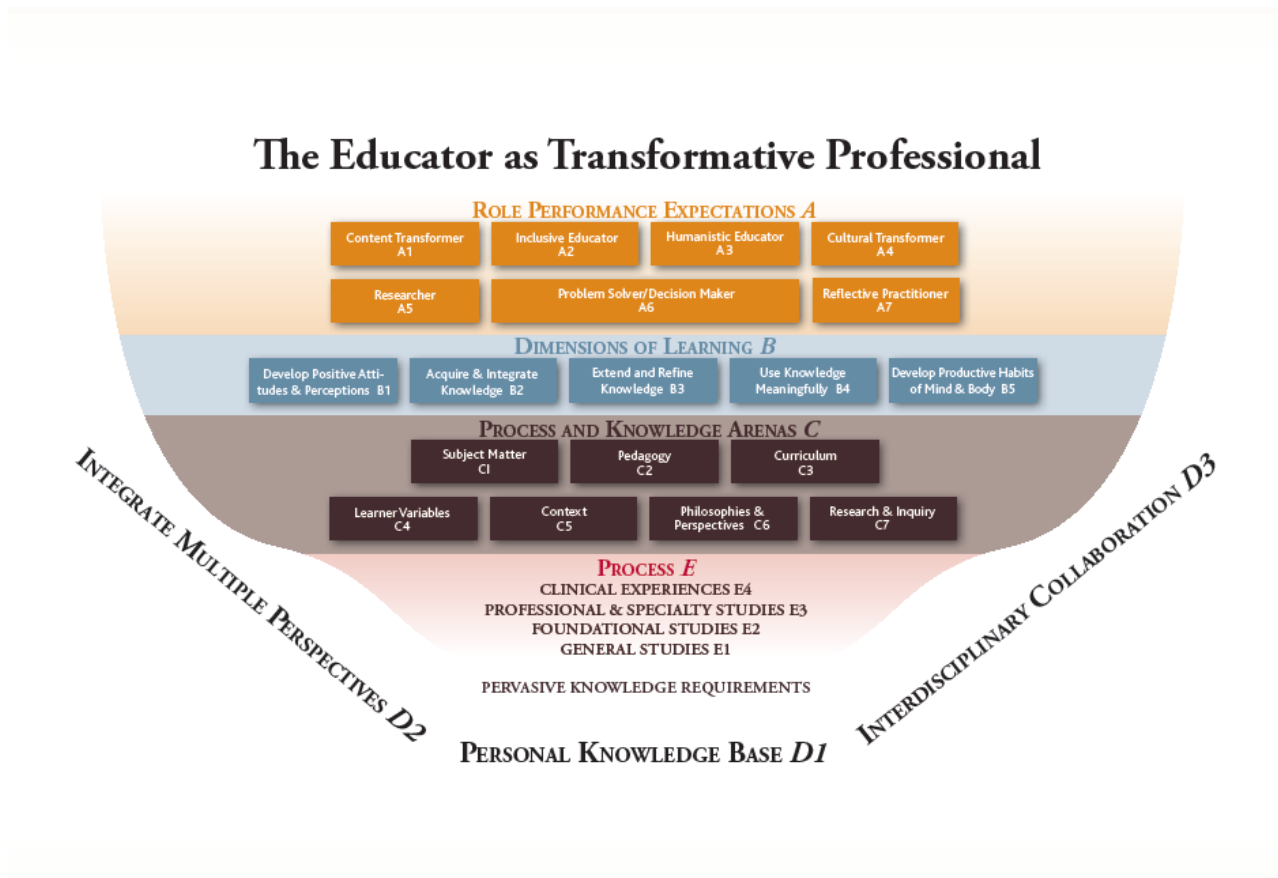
The Educator as Transformative Professional

Role Performance Expectations A

Content Transformer A1

Inclusive Educator A2

Humanistic Educator A3

Cultural Transformer A4

Researcher A5

Problem Solver/Decision Maker A6

Reflective Practitioner A7

Dimensions of Learning B

Develop Positive Attitudes & Perceptions B1

Acquire & Integrate Knowledge B2

Extend and Refine Knowledge B3

Use Knowledge Meaningfully B4

Develop Productive Habits of Mind & Body B5

Process and Knowledge Arenas C

Subject Matter CI

Pedagogy C2

Curriculum C3

Learner Variables C4

Context C5

Philosophies & Perspectives C6

Research & Inquiry C7

Process E

CLINICAL EXPERIENCES E4

PROFESSIONAL & SPECIALTY STUDIES E3

FOUNDATIONAL STUDIES E2

GENERAL STUDIES E1

PERVASIVE KNOWLEDGE REQUIREMENTS

Integrate Multiple Perspectives D2

Personal Knowledge Base D1

Interdisciplinary Collaboration D3